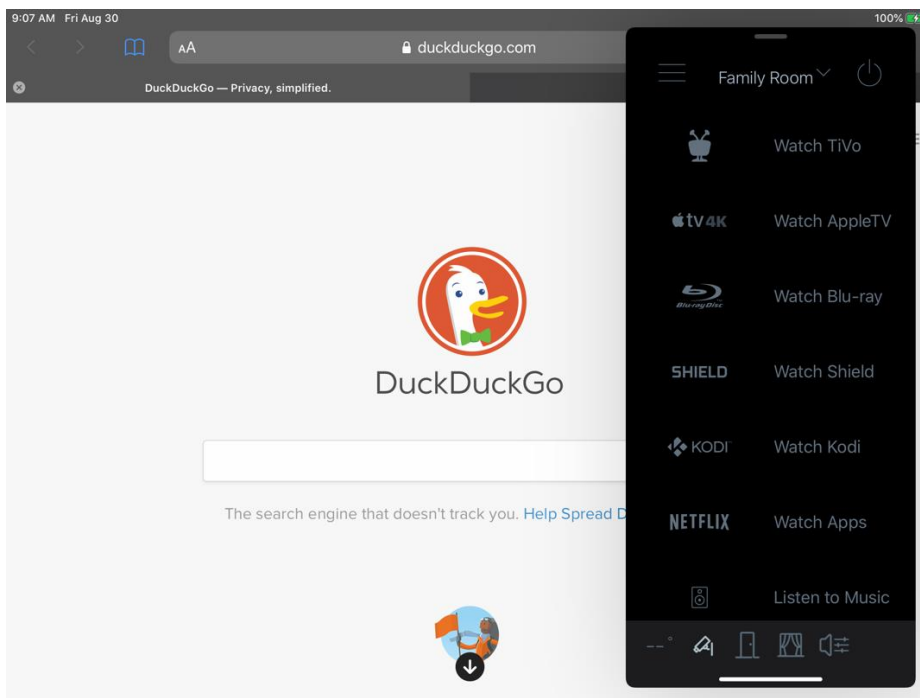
9:07 AM Fri Aug 30

100%

AA

duckduckgo.com

DuckDuckGo — Privacy, simplified.

DuckDuckGo

The search engine that doesn't track you. Help Spread D

Family Room

Watch TiVo

tv 4K

Watch AppleTV

Blu-ray Disc

Watch Blu-ray

SHIELD

Watch Shield

KODI

Watch Kodi

NETFLIX

Watch Apps

Listen to Music

--°